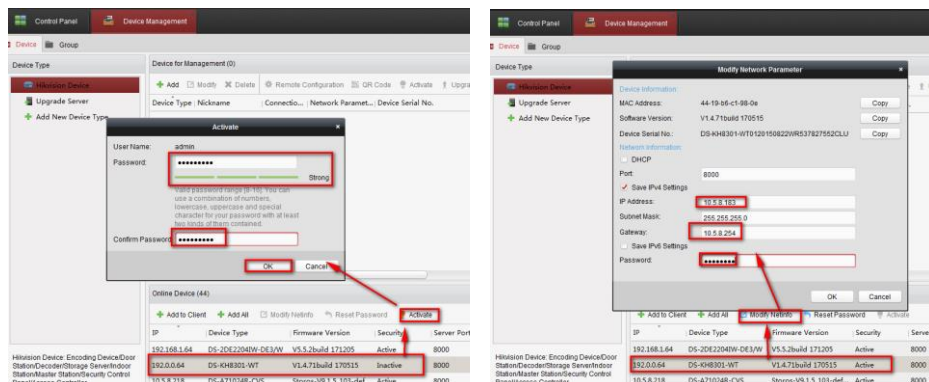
Control Panel | Device Management

Device | Group

Device Type

Hikvision Device
Upgrade Server
Add New Device Type

Device for Management (0)

+ Add | Modify | Delete | Remote Configuration | QR Code | Activate | Upgra

Device Type | Nickname | Connectio... | Network Paramet... | Device Serial No.

Activate

User Name: admin
Password: ••••••••••
Strong
Valid password range [8-16]. You can use a combination of numbers, lowercase, uppercase and special character for your password with at least two kinds of them contained.
Confirm Password: ••••••••••

OK | Cancel

Online Device (44)

+ Add to Client | + Add All | Modify Netinfo | Reset Password | Activate

| IP | Device Type | Firmware Version | Security | Server Port |
|---|---|---|---|---|
| 192.168.1.64 | DS-2DE2204IW-DE3/W | V5.5.2build 171205 | Active | 8000 |
| 192.0.0.64 | DS-KH8301-WT | V1.4.71build 170515 | Inactive | 8000 |
| 10.5.8.218 | DS-A71024R-CVS | Storos-V9.1.5.103-def | Active | 8000 |

Hikvision Device: Encoding Device/Door Station/Decoder/Storage Server/Indoor Station/Master Station/Security Control Panel/Access Controller

Control Panel | Device Management

Device | Group

Device Type

Hikvision Device
Upgrade Server
Add New Device Type

Modify Network Parameter

Device Information:
MAC Address: 44-19-b6-c1-98-0e | Copy
Software Version: V1.4.71build 170515 | Copy
Device Serial No.: DS-KH8301-WT0120150822WR537827552CLU | Copy
Network Information:
DHCP
Port: 8000
Save IPv4 Settings
IP Address: 10.5.8.183
Subnet Mask: 255.255.255.0
Gateway: 10.5.8.254
Save IPv6 Settings
Password: ••••••••

OK | Cancel

+ Add to Client | + Add All | Modify Netinfo | Reset Password | Activate

| IP | Device Type | Firmware Version | Security | Serve |
|---|---|---|---|---|
| 192.168.1.64 | DS-2DE2204IW-DE3/W | V5.5.2build 171205 | Active | 8000 |
| 192.0.0.64 | DS-KH8301-WT | V1.4.71build 170515 | Active | 8000 |
| 10.5.8.218 | DS-A71024R-CVS | Storos-V9.1.5.103-def | Active | 8000 |

Hikvision Device: Encoding Device/Door Station/Decoder/Storage Server/Indoor Station/Master Station/Security Control Panel/Access Controller